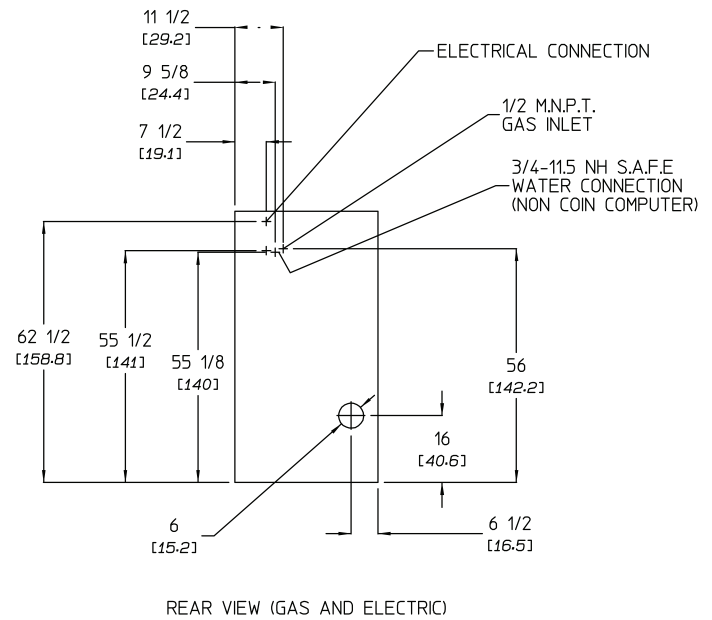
11 1/2
[29.2]

9 5/8
[24.4]

7 1/2
[19.1]

ELECTRICAL CONNECTION

1/2 M.N.P.T.
GAS INLET

3/4-11.5 NH S.A.F.E
WATER CONNECTION
(NON COIN COMPUTER)

62 1/2
[158.8]

55 1/2
[141]

55 1/8
[140]

56
[142.2]

16
[40.6]

6
[15.2]

6 1/2
[16.5]

REAR VIEW (GAS AND ELECTRIC)